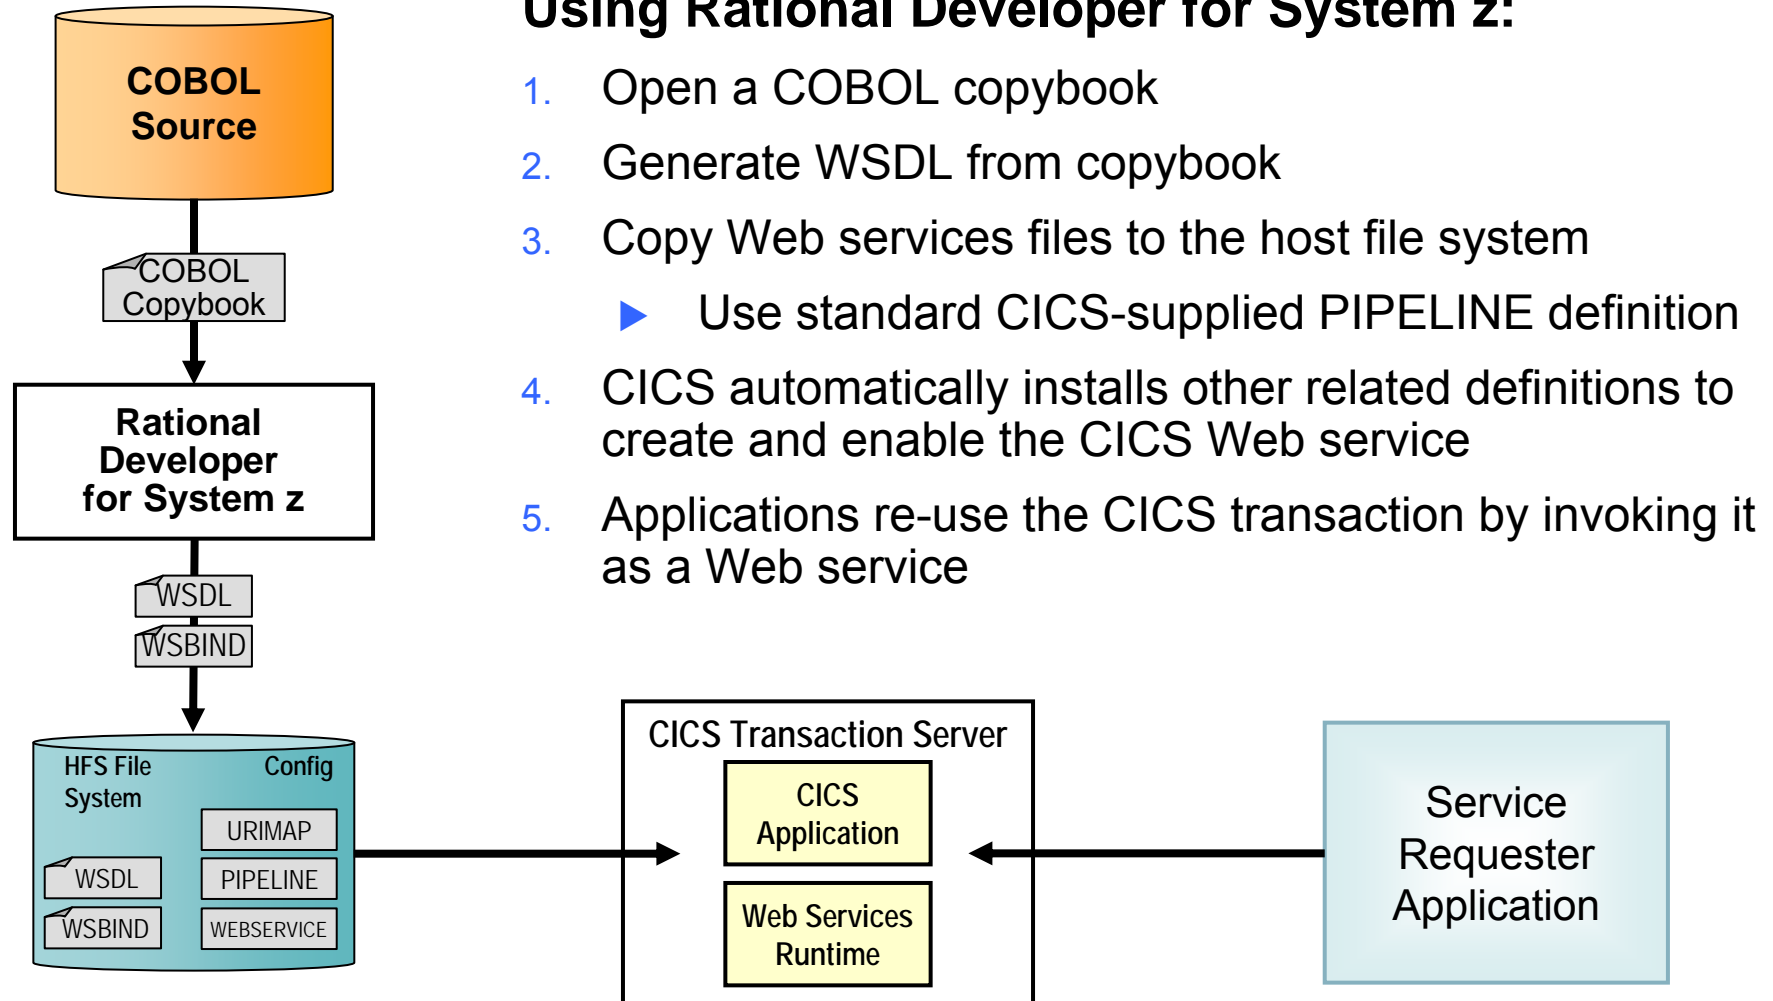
Using Rational Developer for System z:

1. Open a COBOL copybook
2. Generate WSDL from copybook
3. Copy Web services files to the host file system
▶ Use standard CICS-supplied PIPELINE definition
4. CICS automatically installs other related definitions to create and enable the CICS Web service
5. Applications re-use the CICS transaction by invoking it as a Web service

COBOL Source

COBOL Copybook

Rational Developer for System z

WSDL
WSBIND

HFS File System
Config
URIMAP
PIPELINE
WEBSERVICE
WSDL
WSBIND

CICS Transaction Server
CICS Application
Web Services Runtime

Service Requester Application